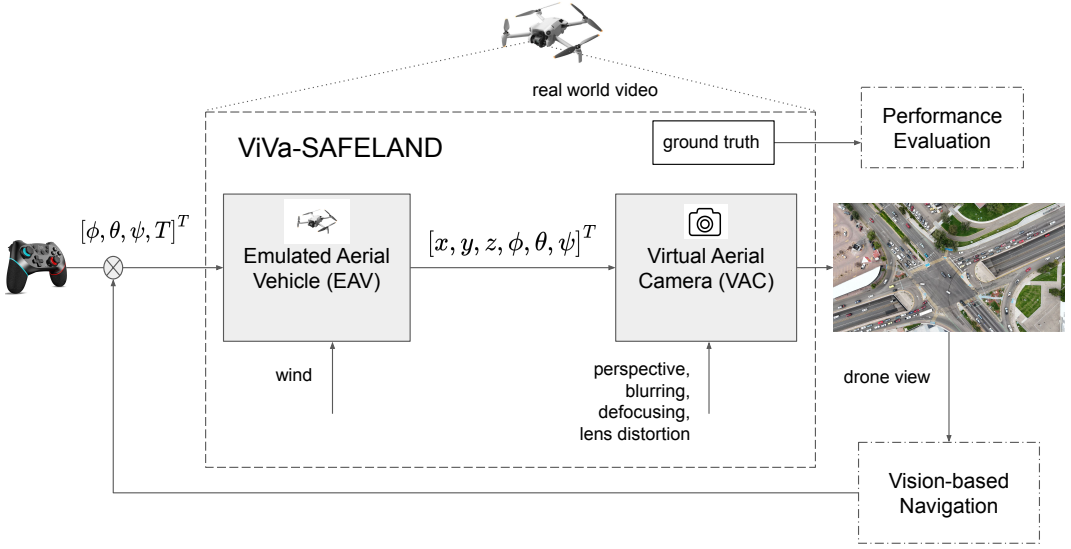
real world video

ViVa-SAFELAND

ground truth

Performance Evaluation

$[\phi, \theta, \psi, T]^T$

Emulated Aerial Vehicle (EAV)

$[x, y, z, \phi, \theta, \psi]^T$

Virtual Aerial Camera (VAC)

wind

perspective, blurring, defocusing, lens distortion

drone view

Vision-based Navigation